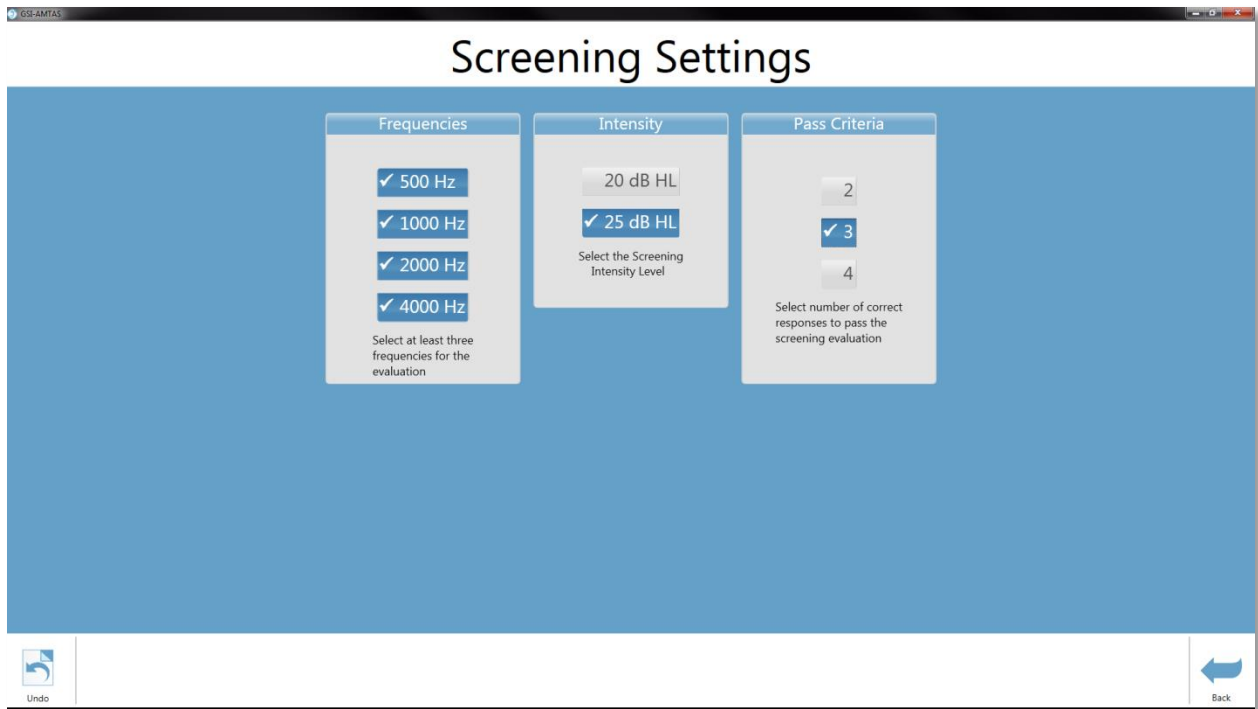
GSI-AMTAS

Screening Settings

Frequencies

✓ 500 Hz

✓ 1000 Hz

✓ 2000 Hz

✓ 4000 Hz

Select at least three frequencies for the evaluation

Intensity

20 dB HL

✓ 25 dB HL

Select the Screening Intensity Level

Pass Criteria

2

✓ 3

4

Select number of correct responses to pass the screening evaluation

Undo

Back